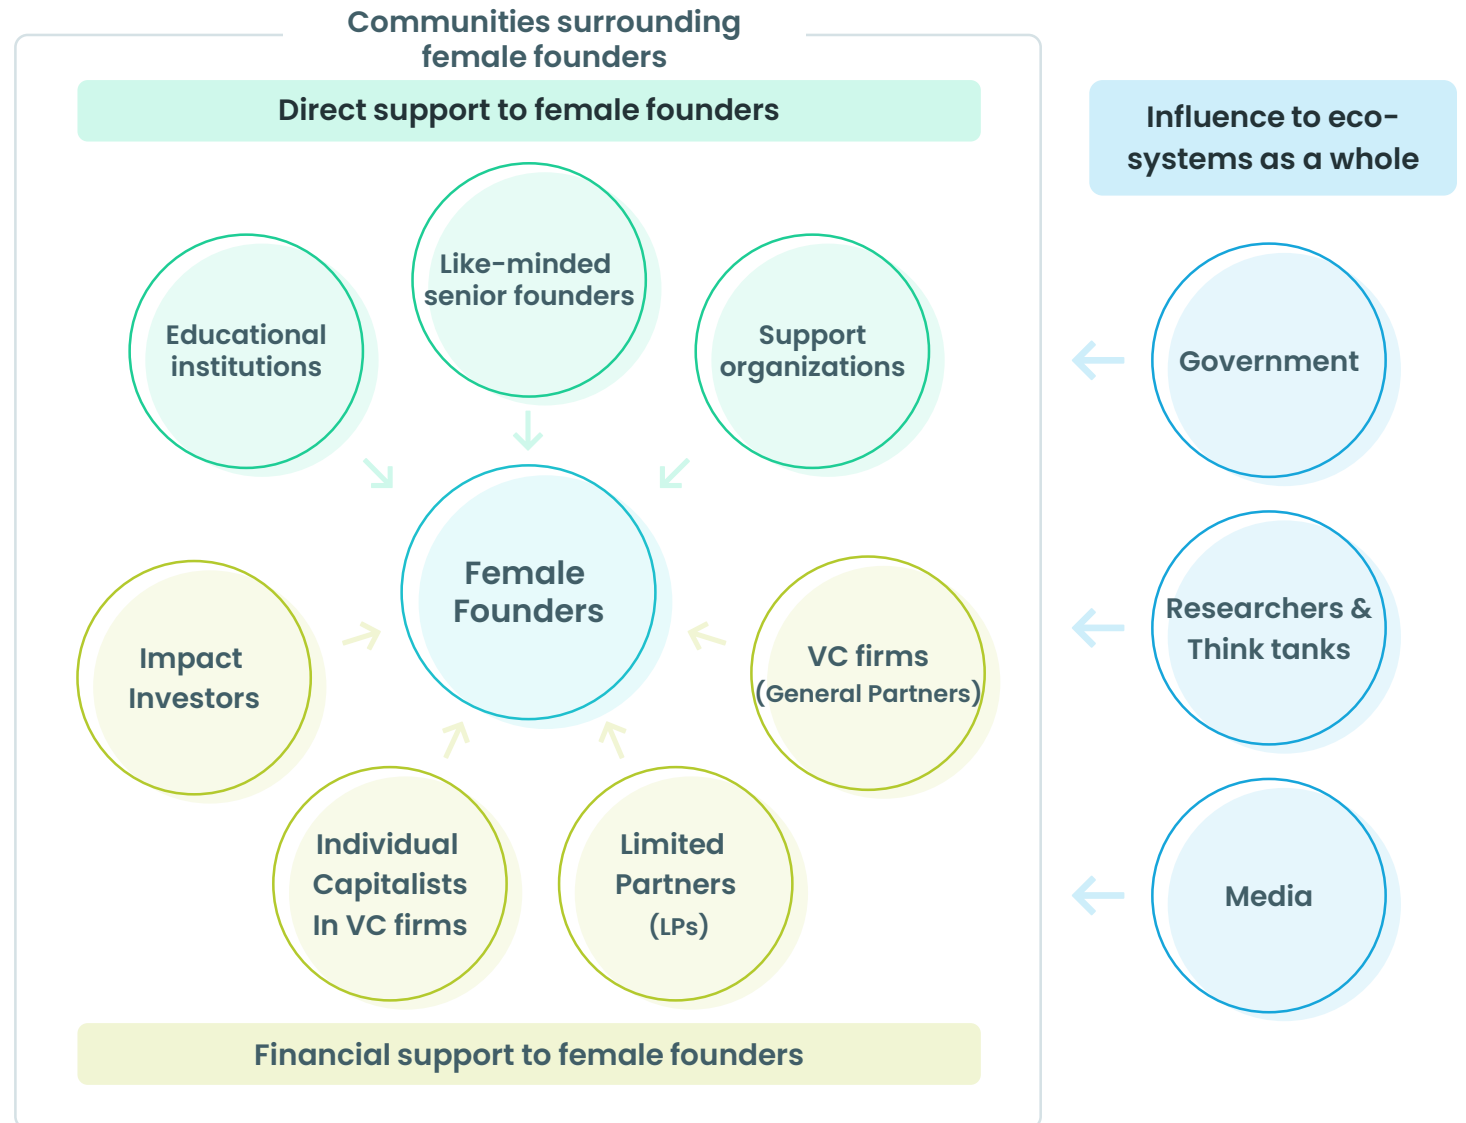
Communities surrounding female founders

Direct support to female founders

Like-minded senior founders

Educational institutions

Support organizations

Female Founders

Impact Investors

VC firms (General Partners)

Individual Capitalists In VC firms

Limited Partners (LPs)

Financial support to female founders

Influence to eco-systems as a whole

Government

Researchers & Think tanks

Media